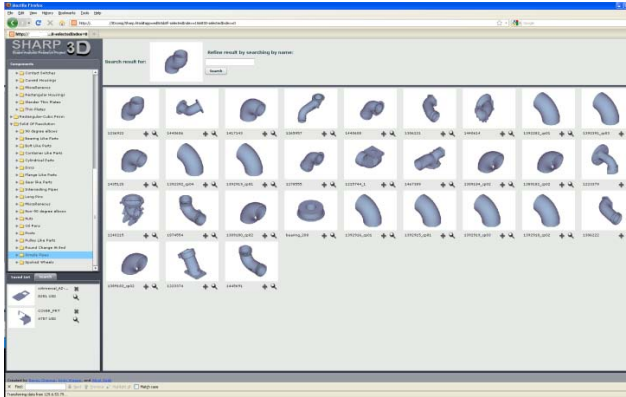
Mozilla Firefox

File Edit View History Bookmarks Tools Help

http://

SHARP 3D

Components

Contact Switches
Curved Housings
Miscellaneous
Rectangular Housings
Render This Folder
Thin Plates
Rectangular Cube Prism
Solid Of Revolution
90 degree elbows
Bearing Like Parts
Bolt Like Parts
Container Like Parts
Cylindrical Parts
Discs
Flange Like Parts
Gear like Parts
Intersecting Pipes
Long Pins
Miscellaneous
Non-90-degree elbows
Nuts
Oil Pans
Posts
Pulley Like Parts
Round Change At End
Simple Pipes
Spoked Wheels

Search result for:

Refine result by searching by name:

Search

Saved list

Search

Transferring data from